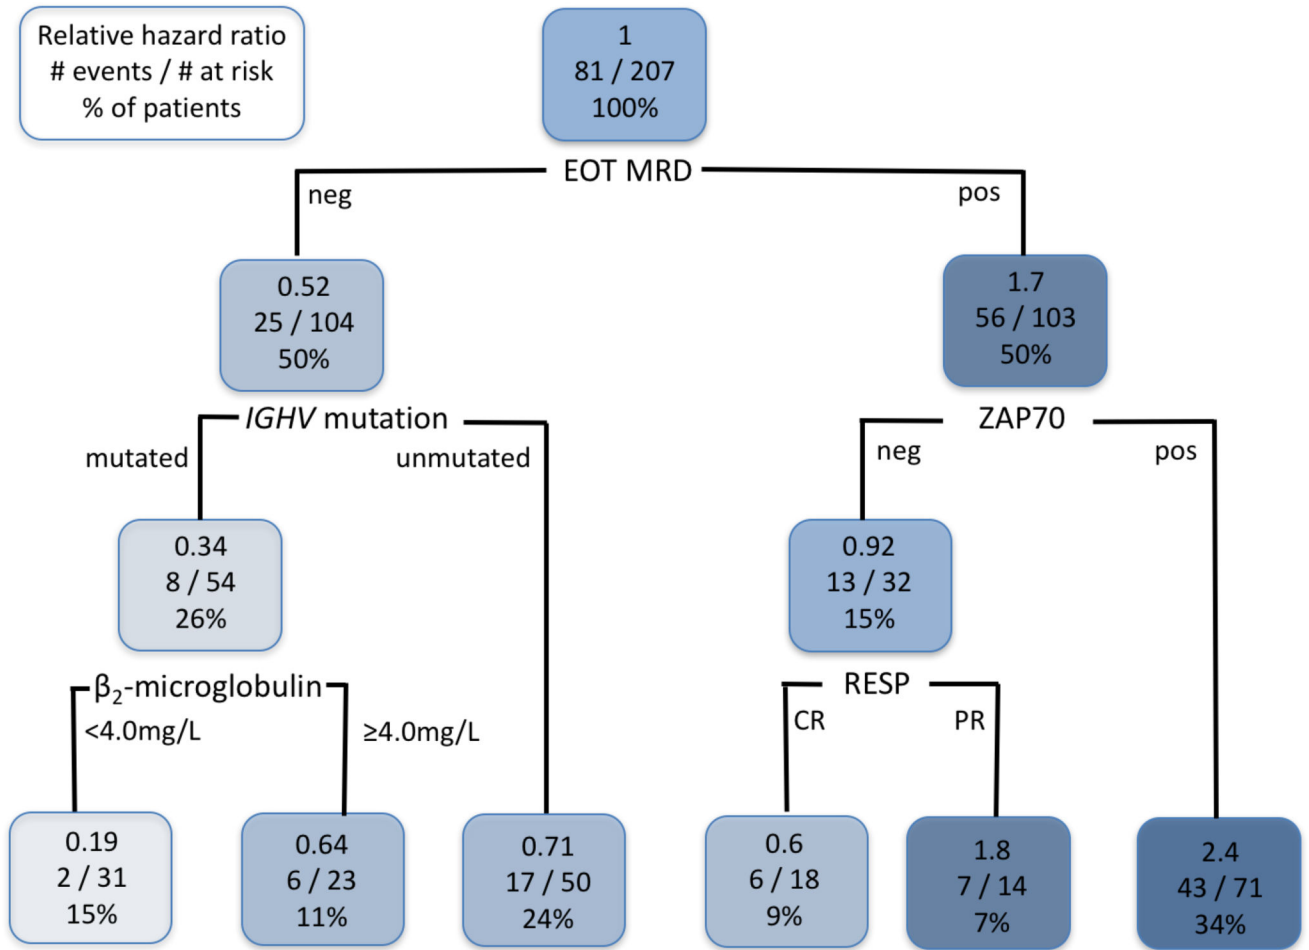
Relative hazard ratio
# events / # at risk
% of patients

1
81 / 207
100%

EOT MRD

neg

pos

0.52
25 / 104
50%

1.7
56 / 103
50%

*IGHV* mutation

mutated

unmutated

ZAP70

neg

pos

0.34
8 / 54
26%

0.92
13 / 32
15%

$\beta_2$-microglobulin

<4.0mg/L

≥4.0mg/L

RESP

CR

PR

0.19
2 / 31
15%

0.64
6 / 23
11%

0.71
17 / 50
24%

0.6
6 / 18
9%

1.8
7 / 14
7%

2.4
43 / 71
34%